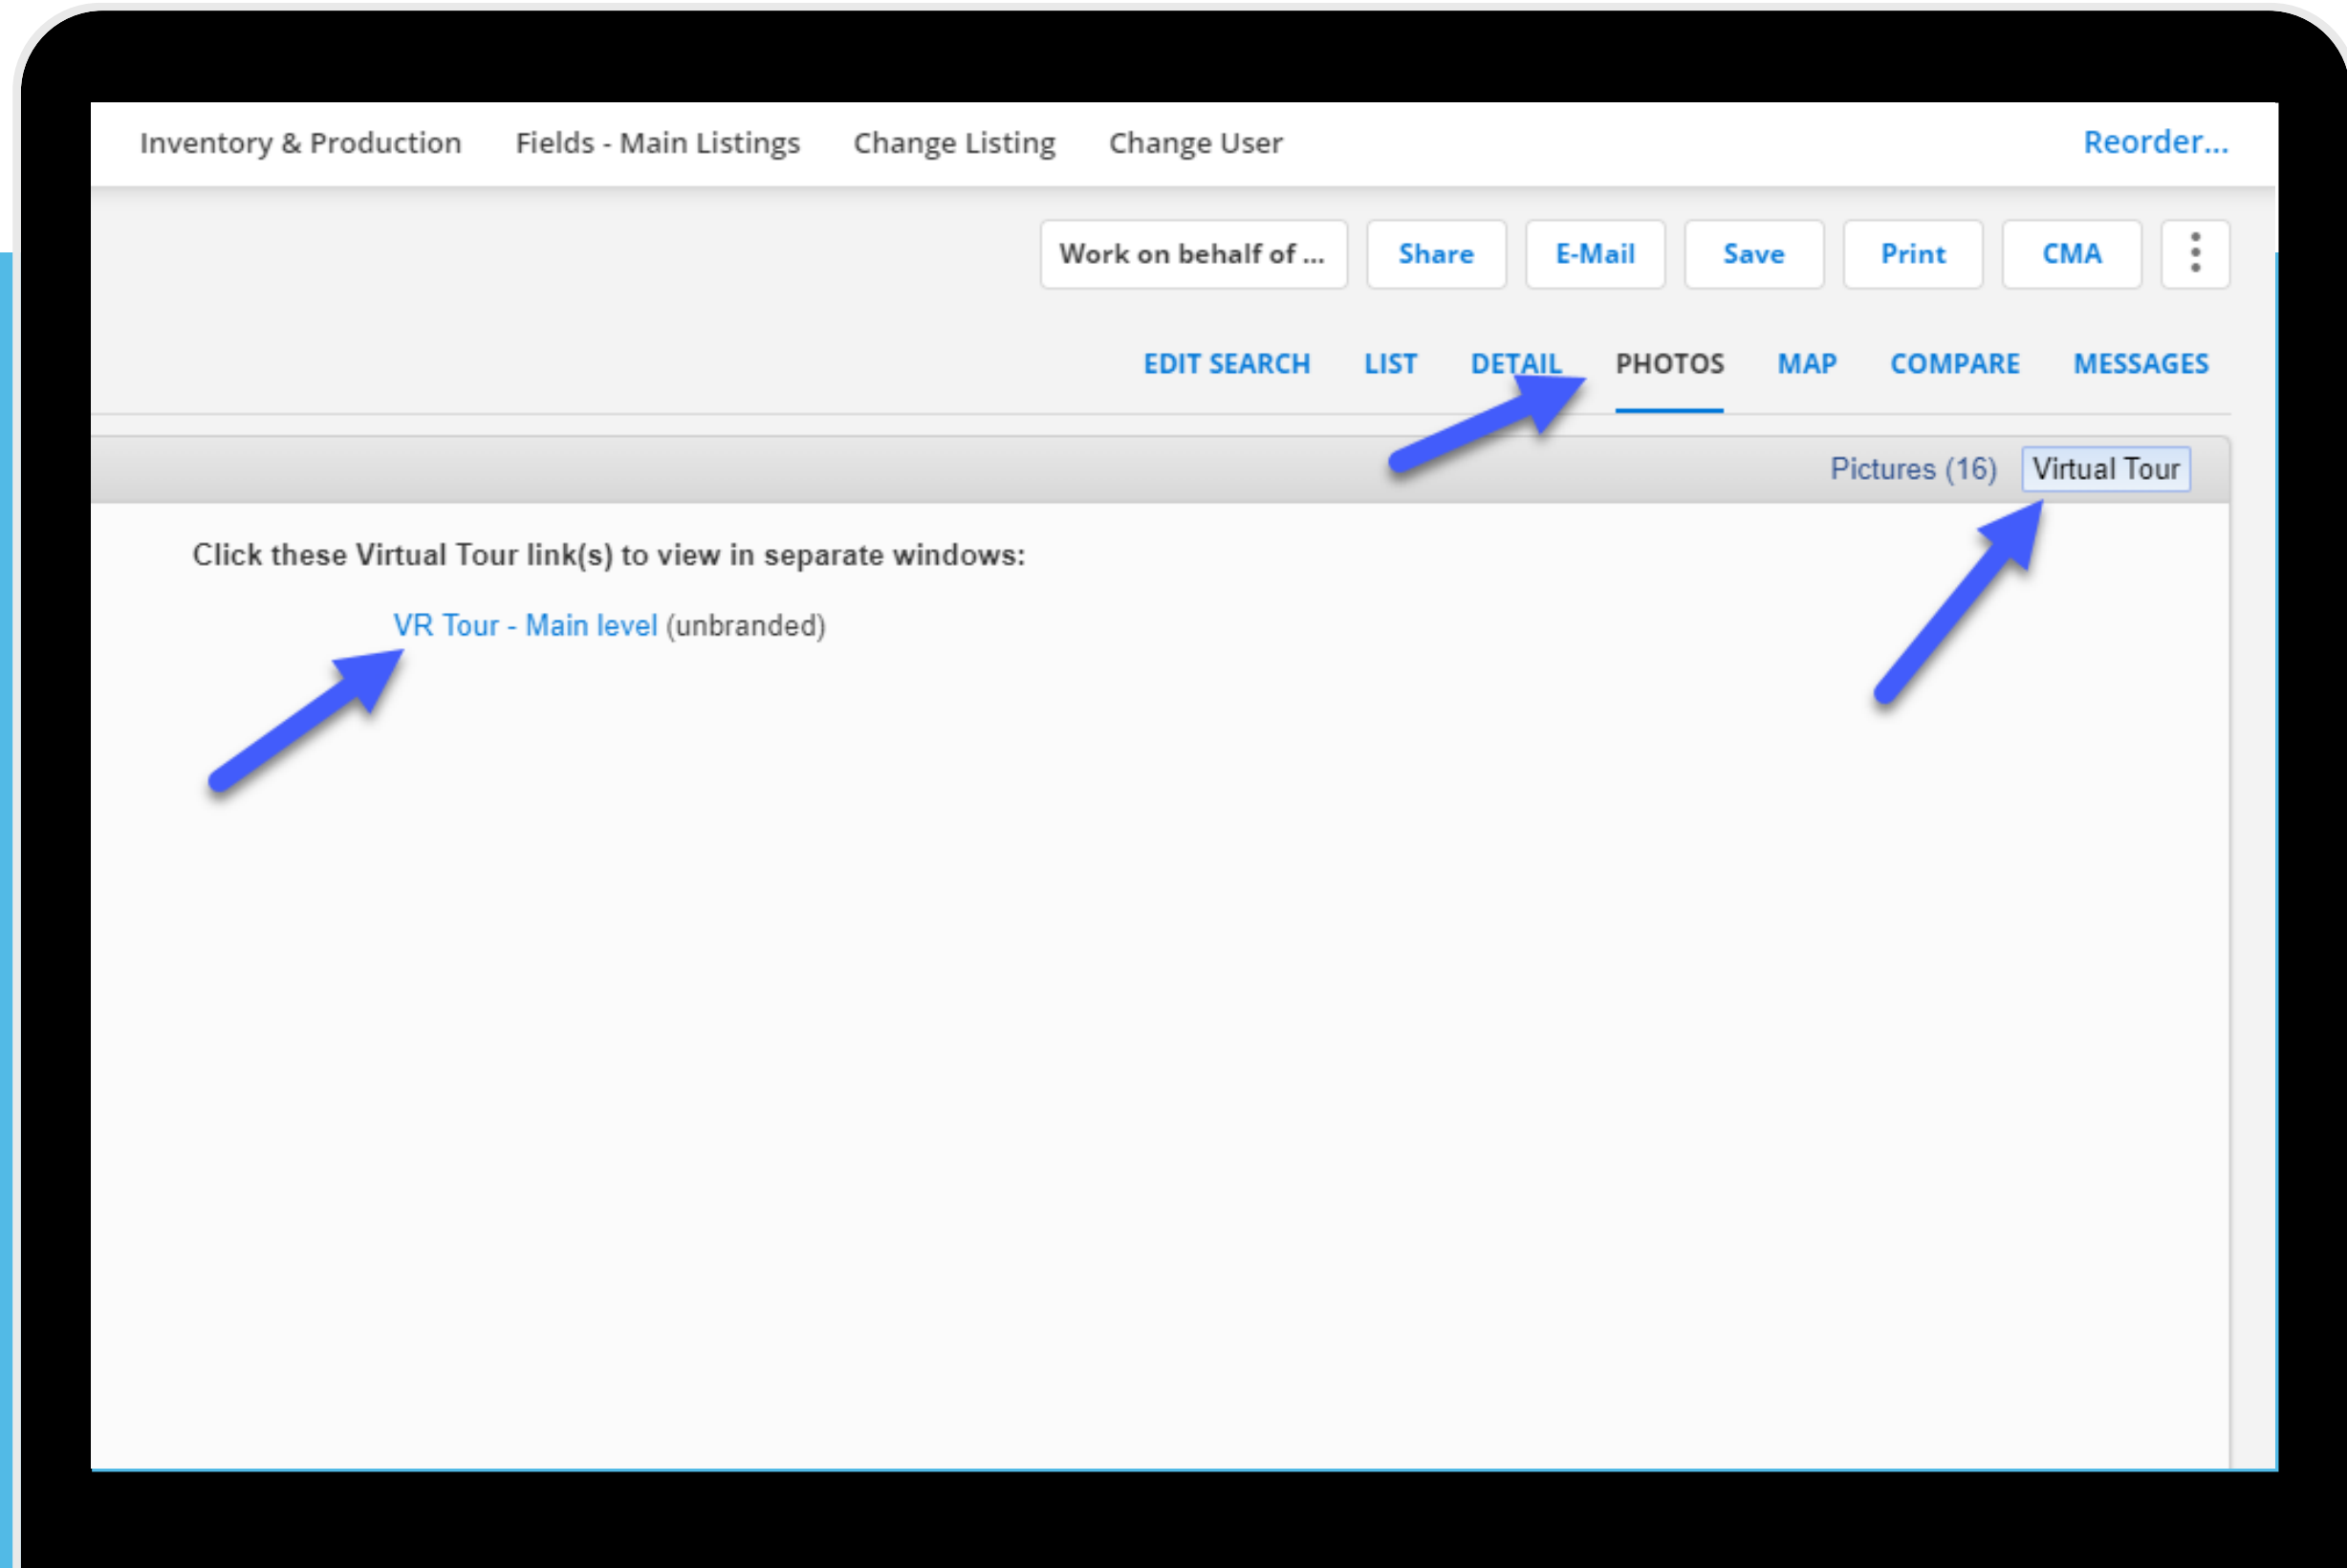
Inventory & Production   Fields - Main Listings   Change Listing   Change User   Reorder...

Work on behalf of ...   Share   E-Mail   Save   Print   CMA

EDIT SEARCH   LIST   DETAIL   PHOTOS   MAP   COMPARE   MESSAGES

Pictures (16)   Virtual Tour

Click these Virtual Tour link(s) to view in separate windows:

VR Tour - Main level (unbranded)